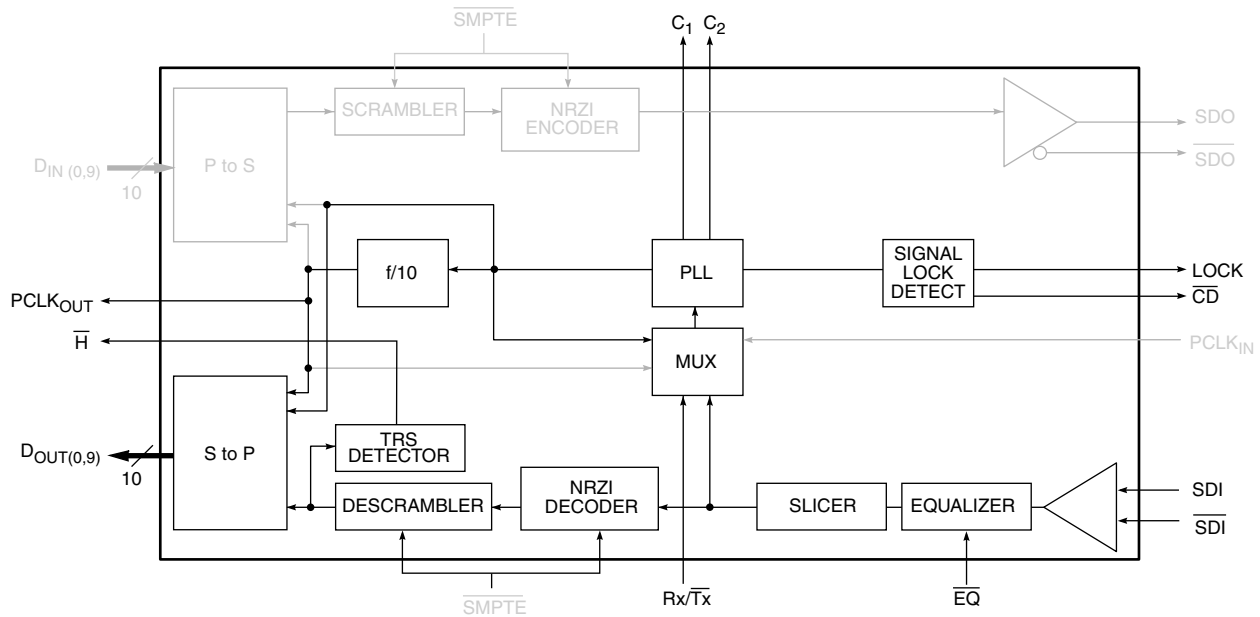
$\overline{SMPTE}$

$C_1$ $C_2$

SCRAMBLER

NRZI ENCODER

SDO

$\overline{SDO}$

$D_{IN\,(0,9)}$

10

P to S

f/10

PLL

SIGNAL LOCK DETECT

LOCK

$\overline{CD}$

$PCLK_{OUT}$

$\overline{H}$

MUX

$PCLK_{IN}$

S to P

TRS DETECTOR

$D_{OUT(0,9)}$

10

DESCRAMBLER

NRZI DECODER

SLICER

EQUALIZER

SDI

$\overline{SDI}$

$\overline{SMPTE}$

Rx/$\overline{Tx}$

$\overline{EQ}$